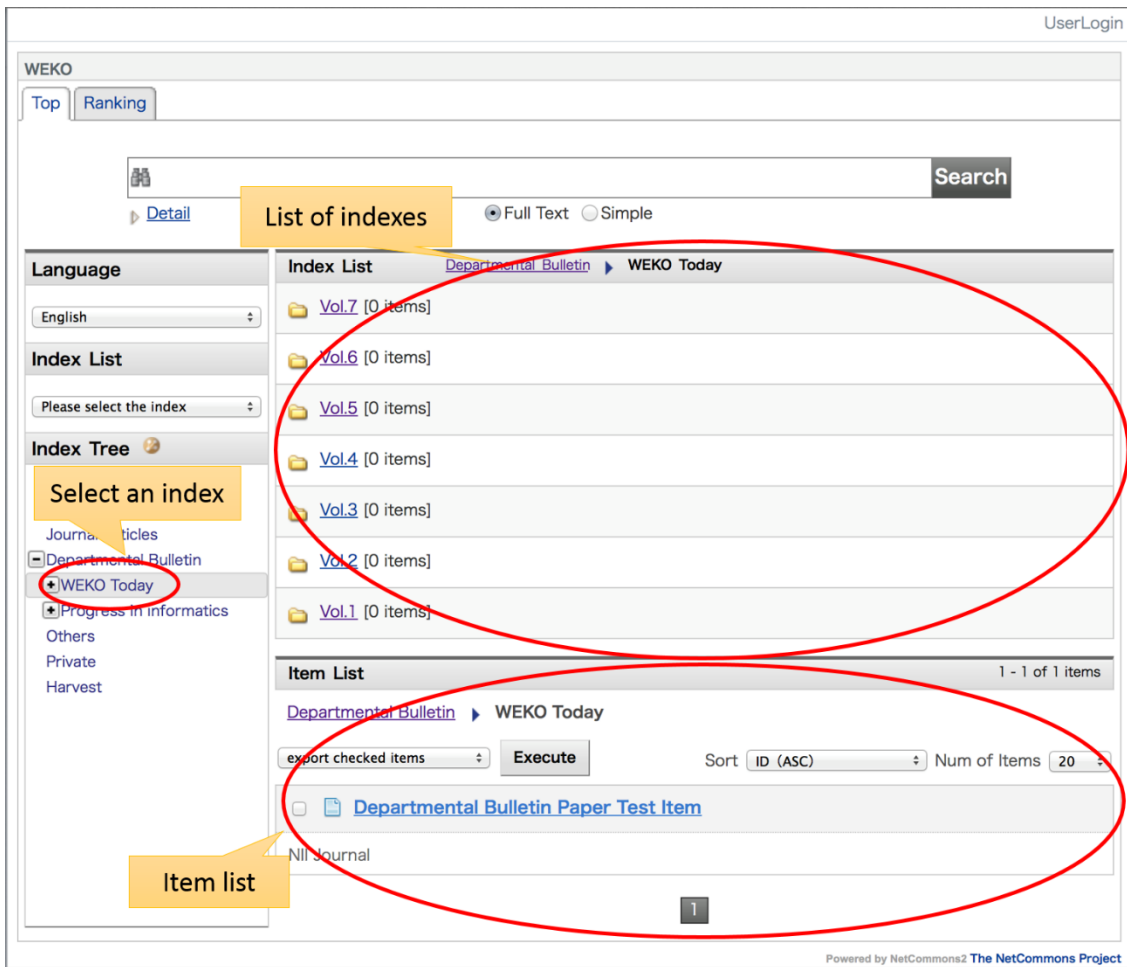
UserLogin

WEKO

Top Ranking

Search

Detail

List of indexes

Full Text Simple

Language

English

Index List

Please select the index

Index Tree

Select an index

Journal Articles
Departmental Bulletin
WEKO Today
Progress in informatics
Others
Private
Harvest

Index List Departmental Bulletin WEKO Today

Vol.7 [0 items]

Vol.6 [0 items]

Vol.5 [0 items]

Vol.4 [0 items]

Vol.3 [0 items]

Vol.2 [0 items]

Vol.1 [0 items]

Item List 1 - 1 of 1 items

Departmental Bulletin WEKO Today

export checked items Execute Sort ID (ASC) Num of Items 20

Departmental Bulletin Paper Test Item

NII Journal

Item list

1

Powered by NetCommons2 The NetCommons Project